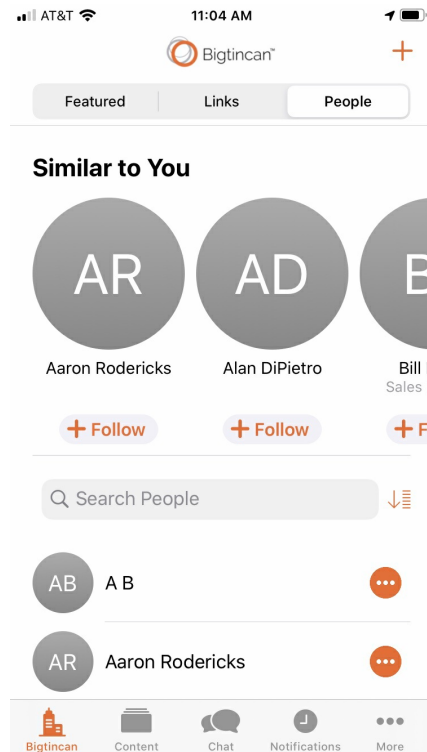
AT&T 11:04 AM

Bigtincan™ +

Featured | Links | People

Similar to You

AR
Aaron Rodericks
+ Follow

AD
Alan DiPietro
+ Follow

B
Bill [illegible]
Sales
+ F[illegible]

Search People

AB A B

AR Aaron Rodericks

Bigtincan Content Chat Notifications More